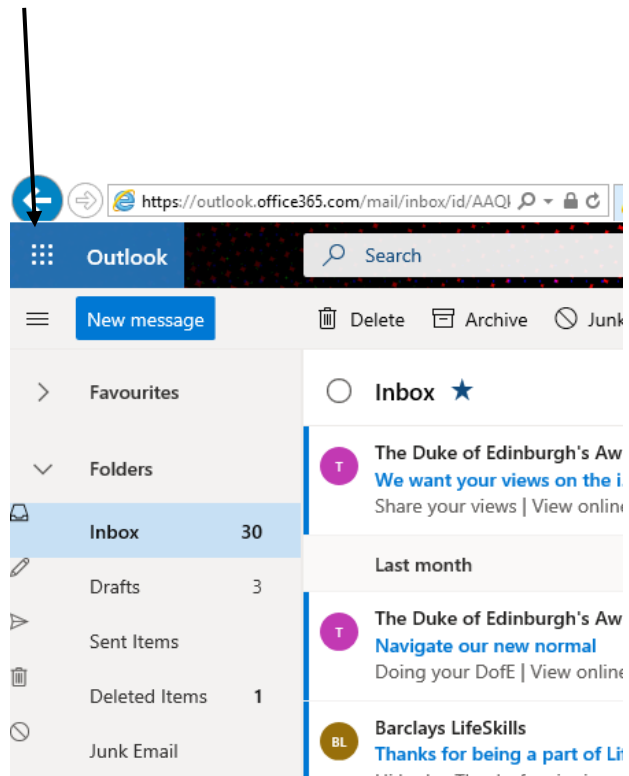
https://outlook.office365.com/mail/inbox/id/AAQ

Outlook

Search

New message

Delete

Archive

Junk

Favourites

Folders

Inbox 30

Drafts 3

Sent Items

Deleted Items 1

Junk Email

Inbox ★

T

The Duke of Edinburgh's Aw

We want your views on the i

Share your views | View online

Last month

T

The Duke of Edinburgh's Aw

Navigate our new normal

Doing your DofE | View online

BL

Barclays LifeSkills

Thanks for being a part of Li